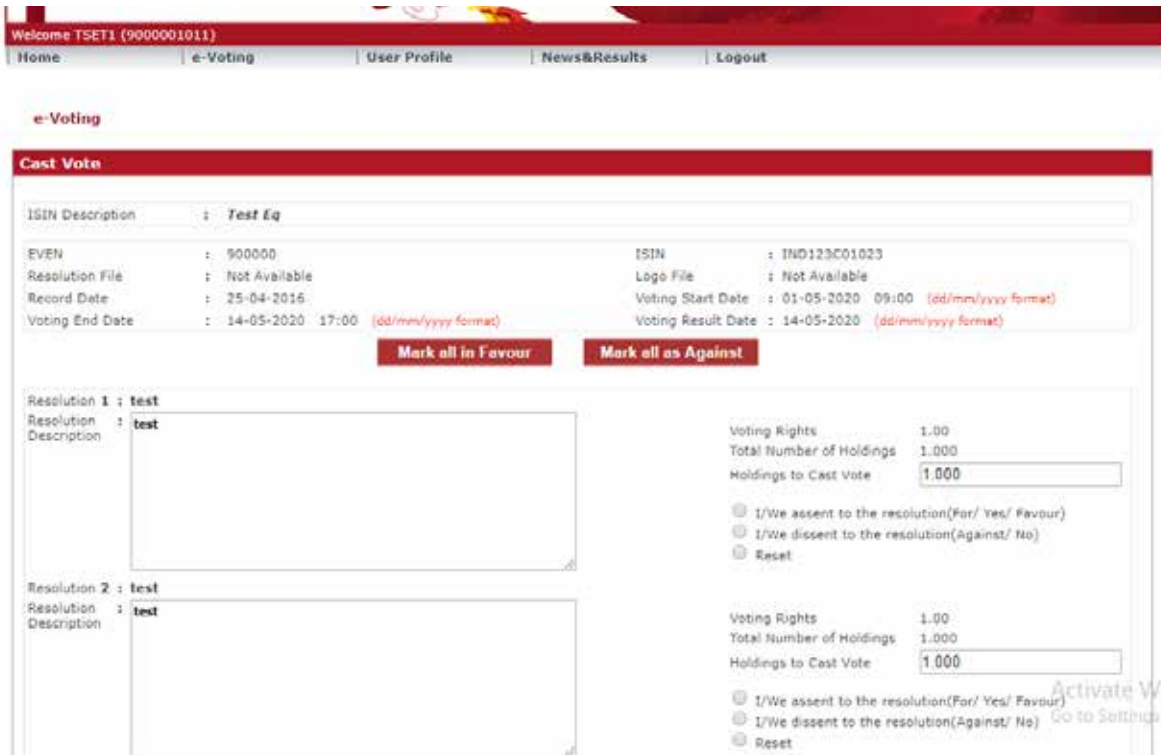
Welcome TSET1 (9000001011)

Home | e-Voting | User Profile | News&Results | Logout

e-Voting

Cast Vote

ISIN Description : Test Eq

EVEN : 900000
Resolution File : Not Available
Record Date : 25-04-2016
Voting End Date : 14-05-2020 17:00 (dd/mm/yyyy format)

ISIN : IND123C01023
Logo File : Not Available
Voting Start Date : 01-05-2020 09:00 (dd/mm/yyyy format)
Voting Result Date : 14-05-2020 (dd/mm/yyyy format)

Mark all in Favour
Mark all as Against

Resolution 1 : test
Resolution Description : test

Voting Rights 1.00
Total Number of Holdings 1.000
Holdings to Cast Vote 1.000

I/We assent to the resolution(For/ Yes/ Favour)
I/We dissent to the resolution(Against/ No)
Reset

Resolution 2 : test
Resolution Description : test

Voting Rights 1.00
Total Number of Holdings 1.000
Holdings to Cast Vote 1.000

I/We assent to the resolution(For/ Yes/ Favour)
I/We dissent to the resolution(Against/ No)
Reset

Activate W
Go to Settings